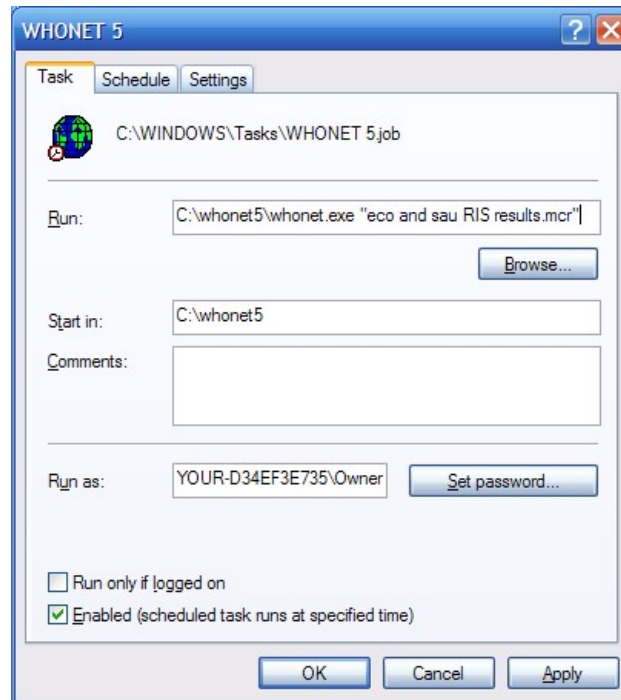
WHONET 5

Task | Schedule | Settings

C:\WINDOWS\Tasks\WHONET 5.job

Run: C:\whonet5\whonet.exe "eco and sau RIS results.mcr"

Browse...

Start in: C:\whonet5

Comments:

Run as: YOUR-D34EF3E735\Owner

Set password...

Run only if logged on

Enabled (scheduled task runs at specified time)

OK | Cancel | Apply